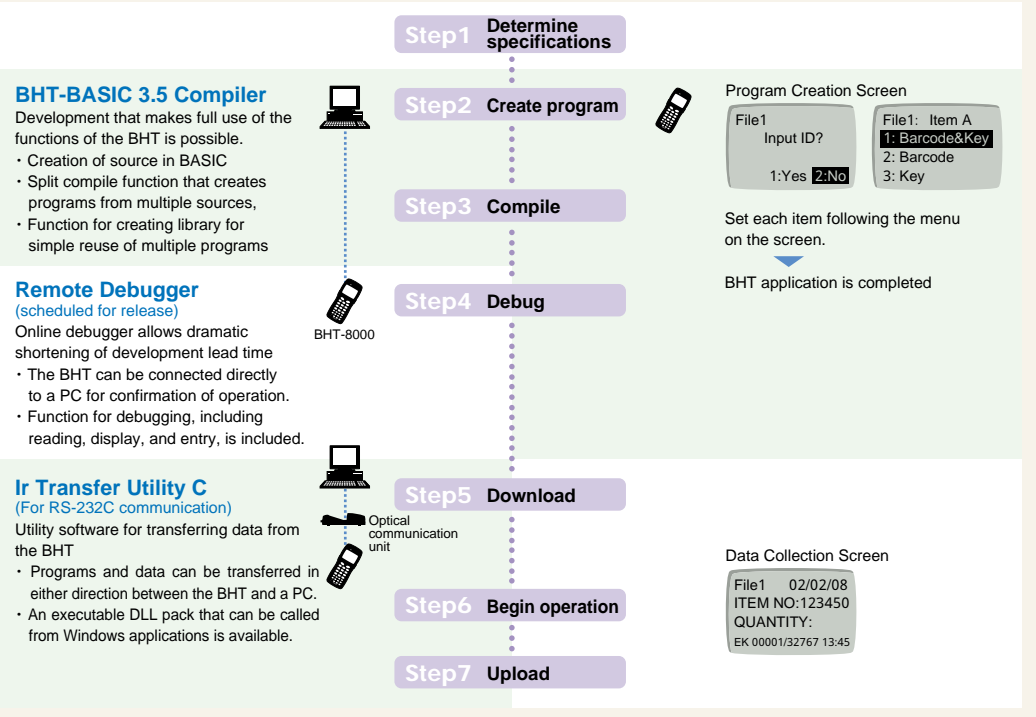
Step1 Determine specifications

BHT-BASIC 3.5 Compiler
Development that makes full use of the functions of the BHT is possible.
・Creation of source in BASIC
・Split compile function that creates programs from multiple sources,
・Function for creating library for simple reuse of multiple programs

Step2 Create program

Program Creation Screen

File1
Input ID?
1:Yes 2:No

File1: Item A
1: Barcode&Key
2: Barcode
3: Key

Step3 Compile

Set each item following the menu on the screen.

BHT application is completed

Remote Debugger
(scheduled for release)
Online debugger allows dramatic shortening of development lead time
・The BHT can be connected directly to a PC for confirmation of operation.
・Function for debugging, including reading, display, and entry, is included.

BHT-8000

Step4 Debug

Ir Transfer Utility C
(For RS-232C communication)
Utility software for transferring data from the BHT
・ Programs and data can be transferred in either direction between the BHT and a PC.
・An executable DLL pack that can be called from Windows applications is available.

Optical communication unit

Step5 Download

Data Collection Screen

File1 02/02/08
ITEM NO:123450
QUANTITY:
EK 00001/32767 13:45

Step6 Begin operation

Step7 Upload